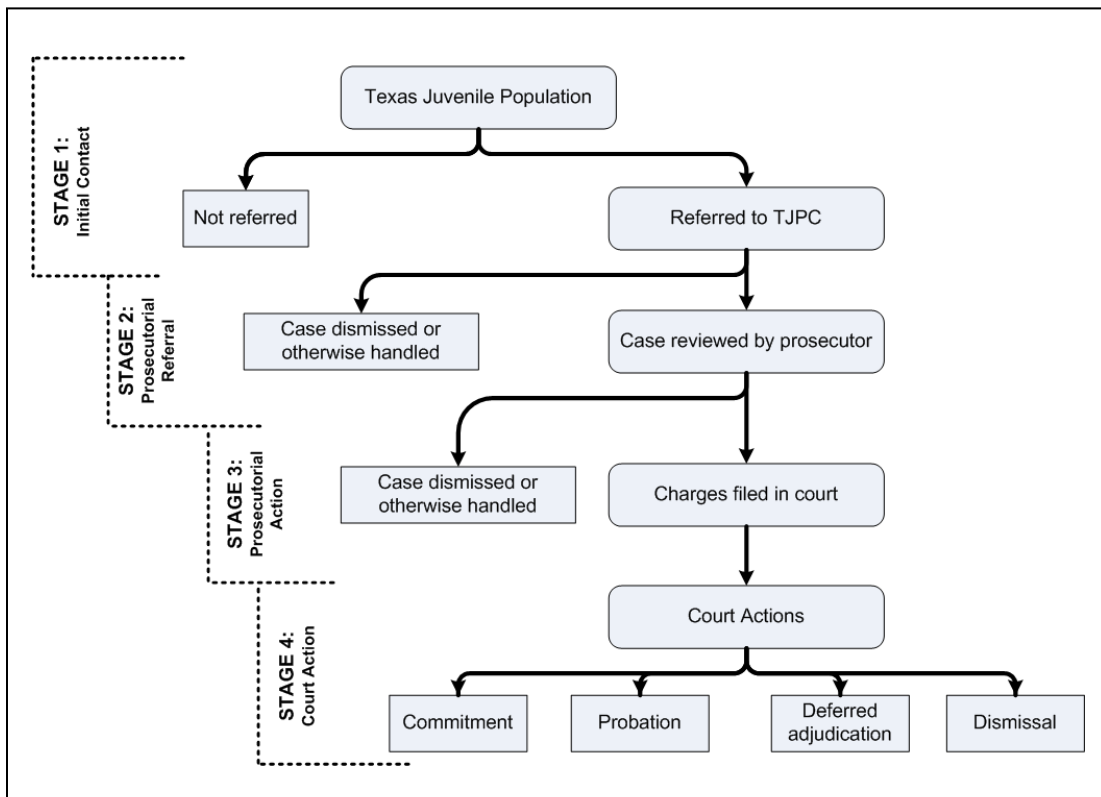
STAGE 1: Initial Contact

Texas Juvenile Population

Not referred

Referred to TJPC

STAGE 2: Prosecutorial Referral

Case dismissed or otherwise handled

Case reviewed by prosecutor

STAGE 3: Prosecutorial Action

Case dismissed or otherwise handled

Charges filed in court

STAGE 4: Court Action

Court Actions

Commitment

Probation

Deferred adjudication

Dismissal